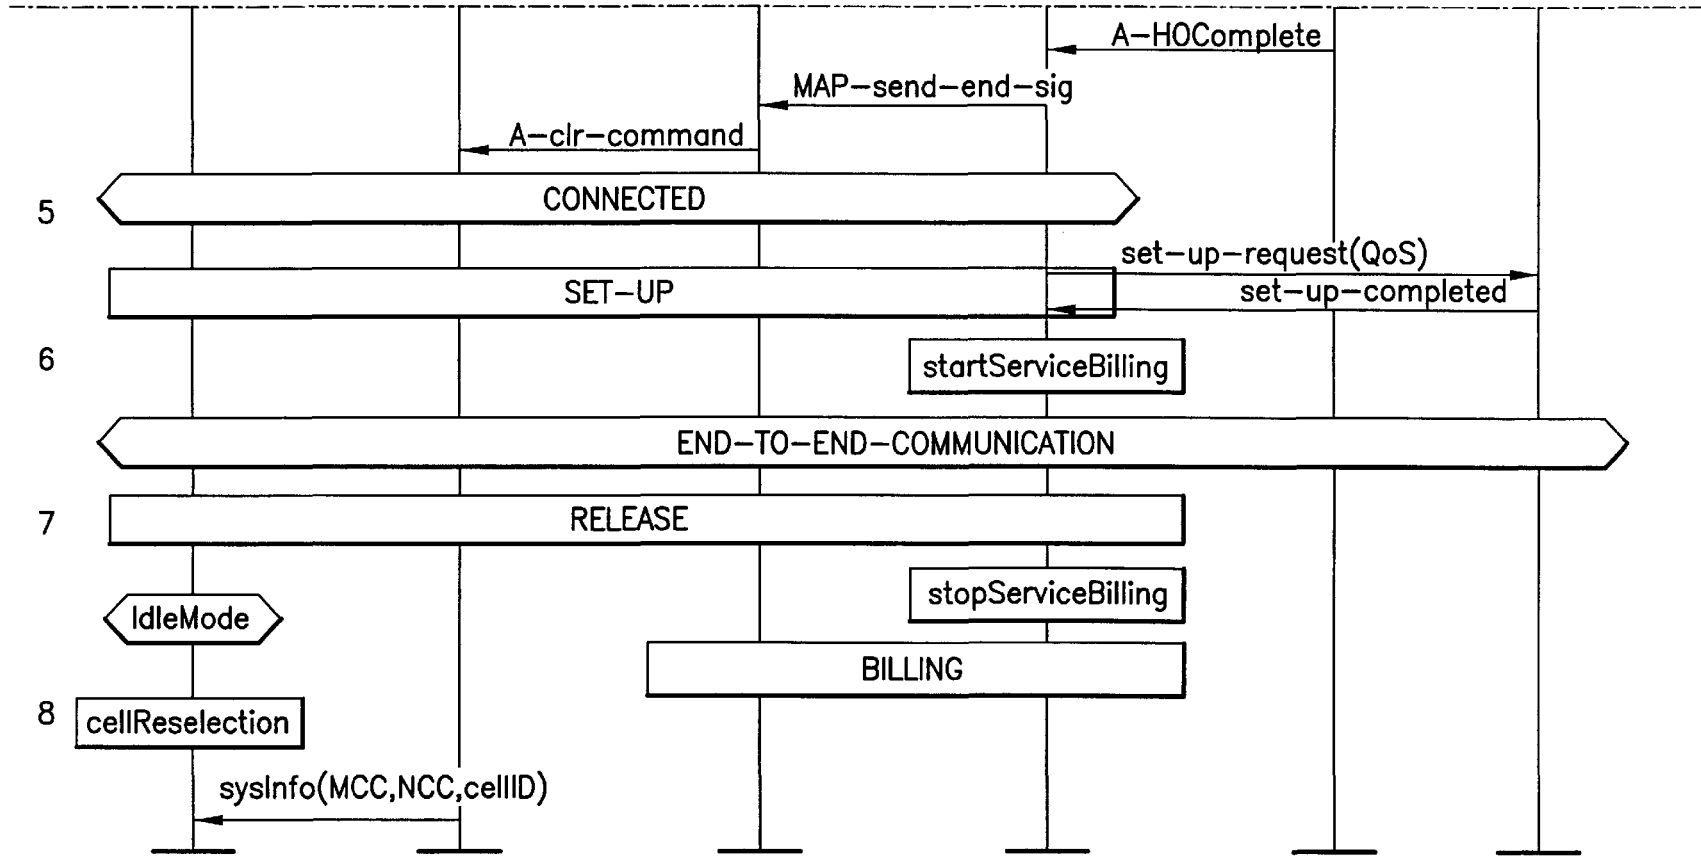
A–HOComplete

MAP–send–end–sig

A–clr–command

5

CONNECTED

set–up–request(QoS)

SET–UP

set–up–completed

6

startServiceBilling

END–TO–END–COMMUNICATION

7

RELEASE

stopServiceBilling

IdleMode

BILLING

8

cellReselection

sysInfo(MCC,NCC,cellID)